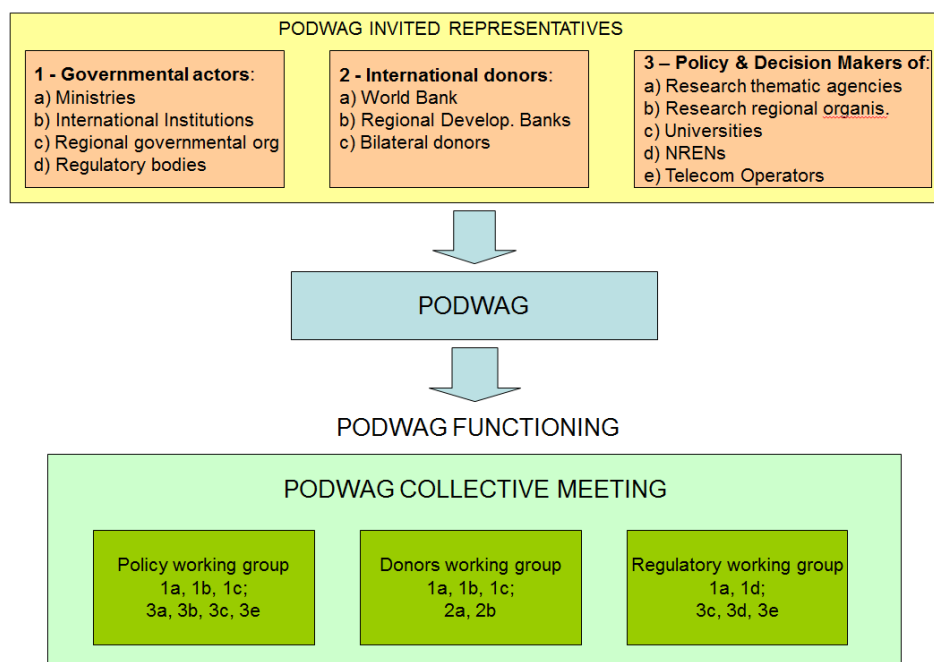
PODWAG INVITED REPRESENTATIVES

1 - Governmental actors:
a) Ministries
b) International Institutions
c) Regional governmental org
d) Regulatory bodies

2 - International donors:
a) World Bank
b) Regional Develop. Banks
c) Bilateral donors

3 – Policy & Decision Makers of:
a) Research thematic agencies
b) Research regional organis.
c) Universities
d) NRENs
e) Telecom Operators

PODWAG

PODWAG FUNCTIONING

PODWAG COLLECTIVE MEETING

Policy working group
1a, 1b, 1c;
3a, 3b, 3c, 3e

Donors working group
1a, 1b, 1c;
2a, 2b

Regulatory working group
1a, 1d;
3c, 3d, 3e